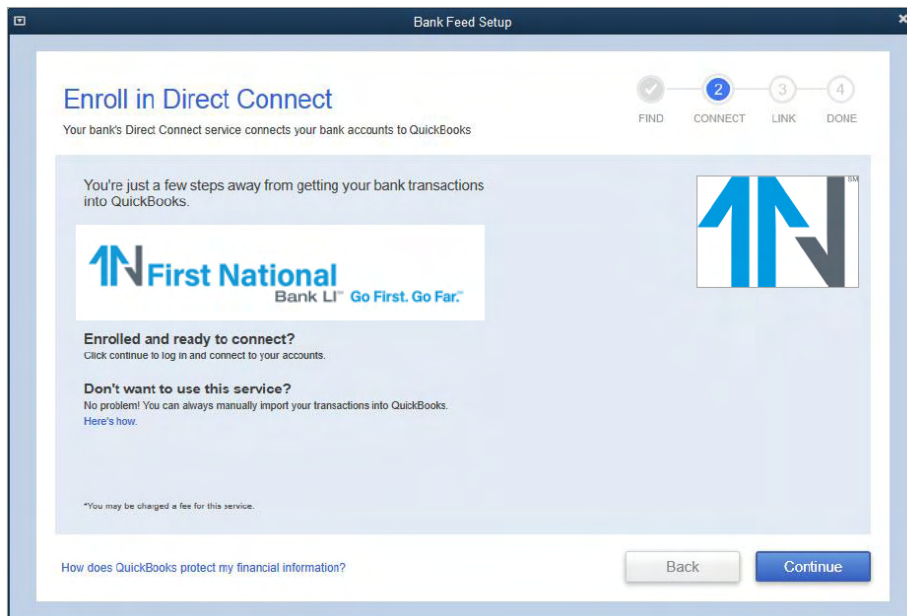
Bank Feed Setup

Enroll in Direct Connect

Your bank's Direct Connect service connects your bank accounts to QuickBooks

FIND CONNECT LINK DONE

2 3 4

You're just a few steps away from getting your bank transactions into QuickBooks.

First National Bank LI™ Go First. Go Far.™

SM

Enrolled and ready to connect?
Click continue to log in and connect to your accounts.

Don't want to use this service?
No problem! You can always manually import your transactions into QuickBooks.
Here's how.

*You may be charged a fee for this service.

How does QuickBooks protect my financial information?

Back

Continue